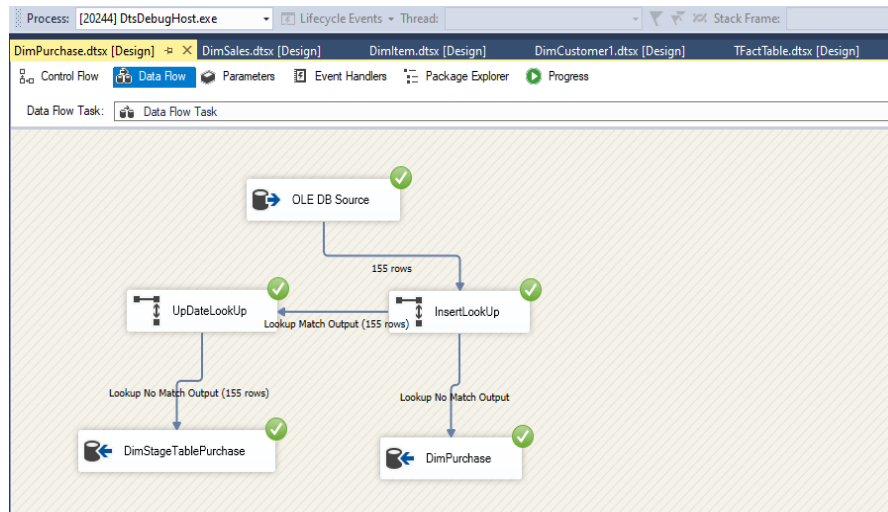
Process: [20244] DtsDebugHost.exe | Lifecycle Events | Thread: | Stack Frame:

DimPurchase.dtsx [Design] | DimSales.dtsx [Design] | DimItem.dtsx [Design] | DimCustomer1.dtsx [Design] | TFactTable.dtsx [Design]

Control Flow | Data Flow | Parameters | Event Handlers | Package Explorer | Progress

Data Flow Task: Data Flow Task

OLE DB Source

155 rows

UpDateLookUp

InsertLookUp

Lookup Match Output (155 rows)

Lookup No Match Output (155 rows)

Lookup No Match Output

DimStageTablePurchase

DimPurchase